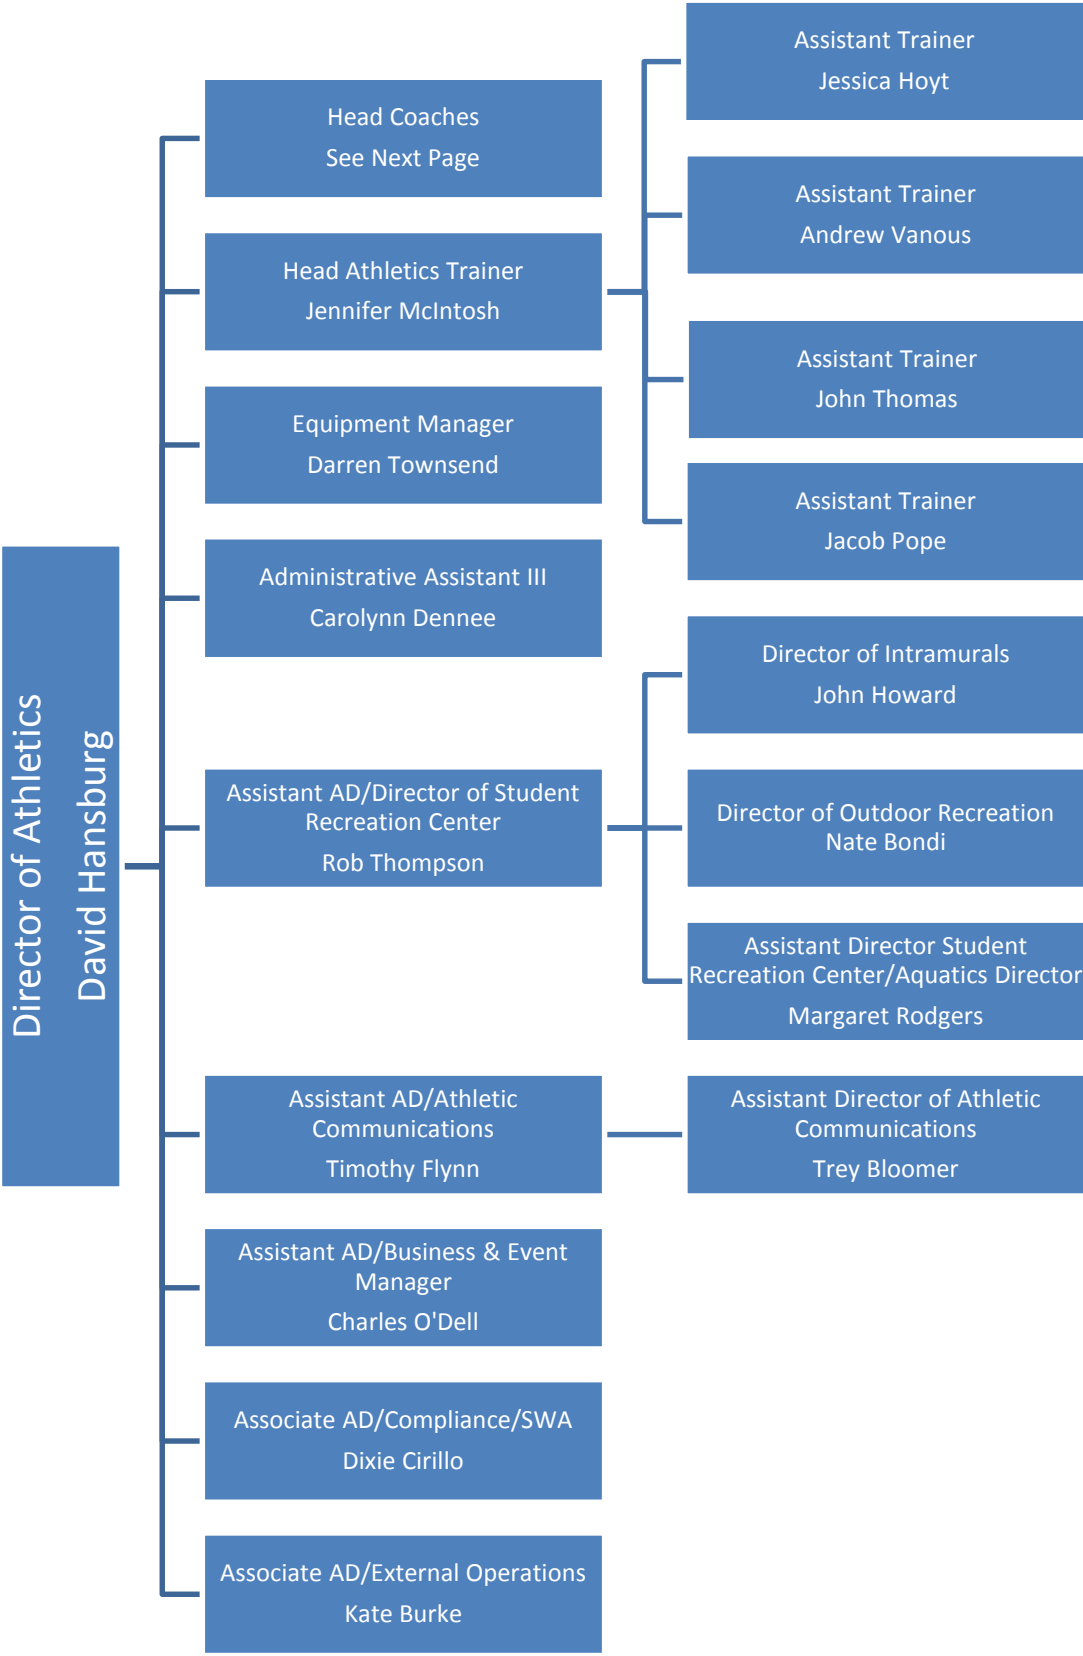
Director of Athletics
David Hansburg

Head Coaches
See Next Page

Head Athletics Trainer
Jennifer McIntosh

Equipment Manager
Darren Townsend

Administrative Assistant III
Carolynn Dennee

Assistant AD/Director of Student Recreation Center
Rob Thompson

Assistant AD/Athletic Communications
Timothy Flynn

Assistant AD/Business & Event Manager
Charles O'Dell

Associate AD/Compliance/SWA
Dixie Cirillo

Associate AD/External Operations
Kate Burke

Assistant Trainer
Jessica Hoyt

Assistant Trainer
Andrew Vanous

Assistant Trainer
John Thomas

Assistant Trainer
Jacob Pope

Director of Intramurals
John Howard

Director of Outdoor Recreation
Nate Bondi

Assistant Director Student Recreation Center/Aquatics Director
Margaret Rodgers

Assistant Director of Athletic Communications
Trey Bloomer